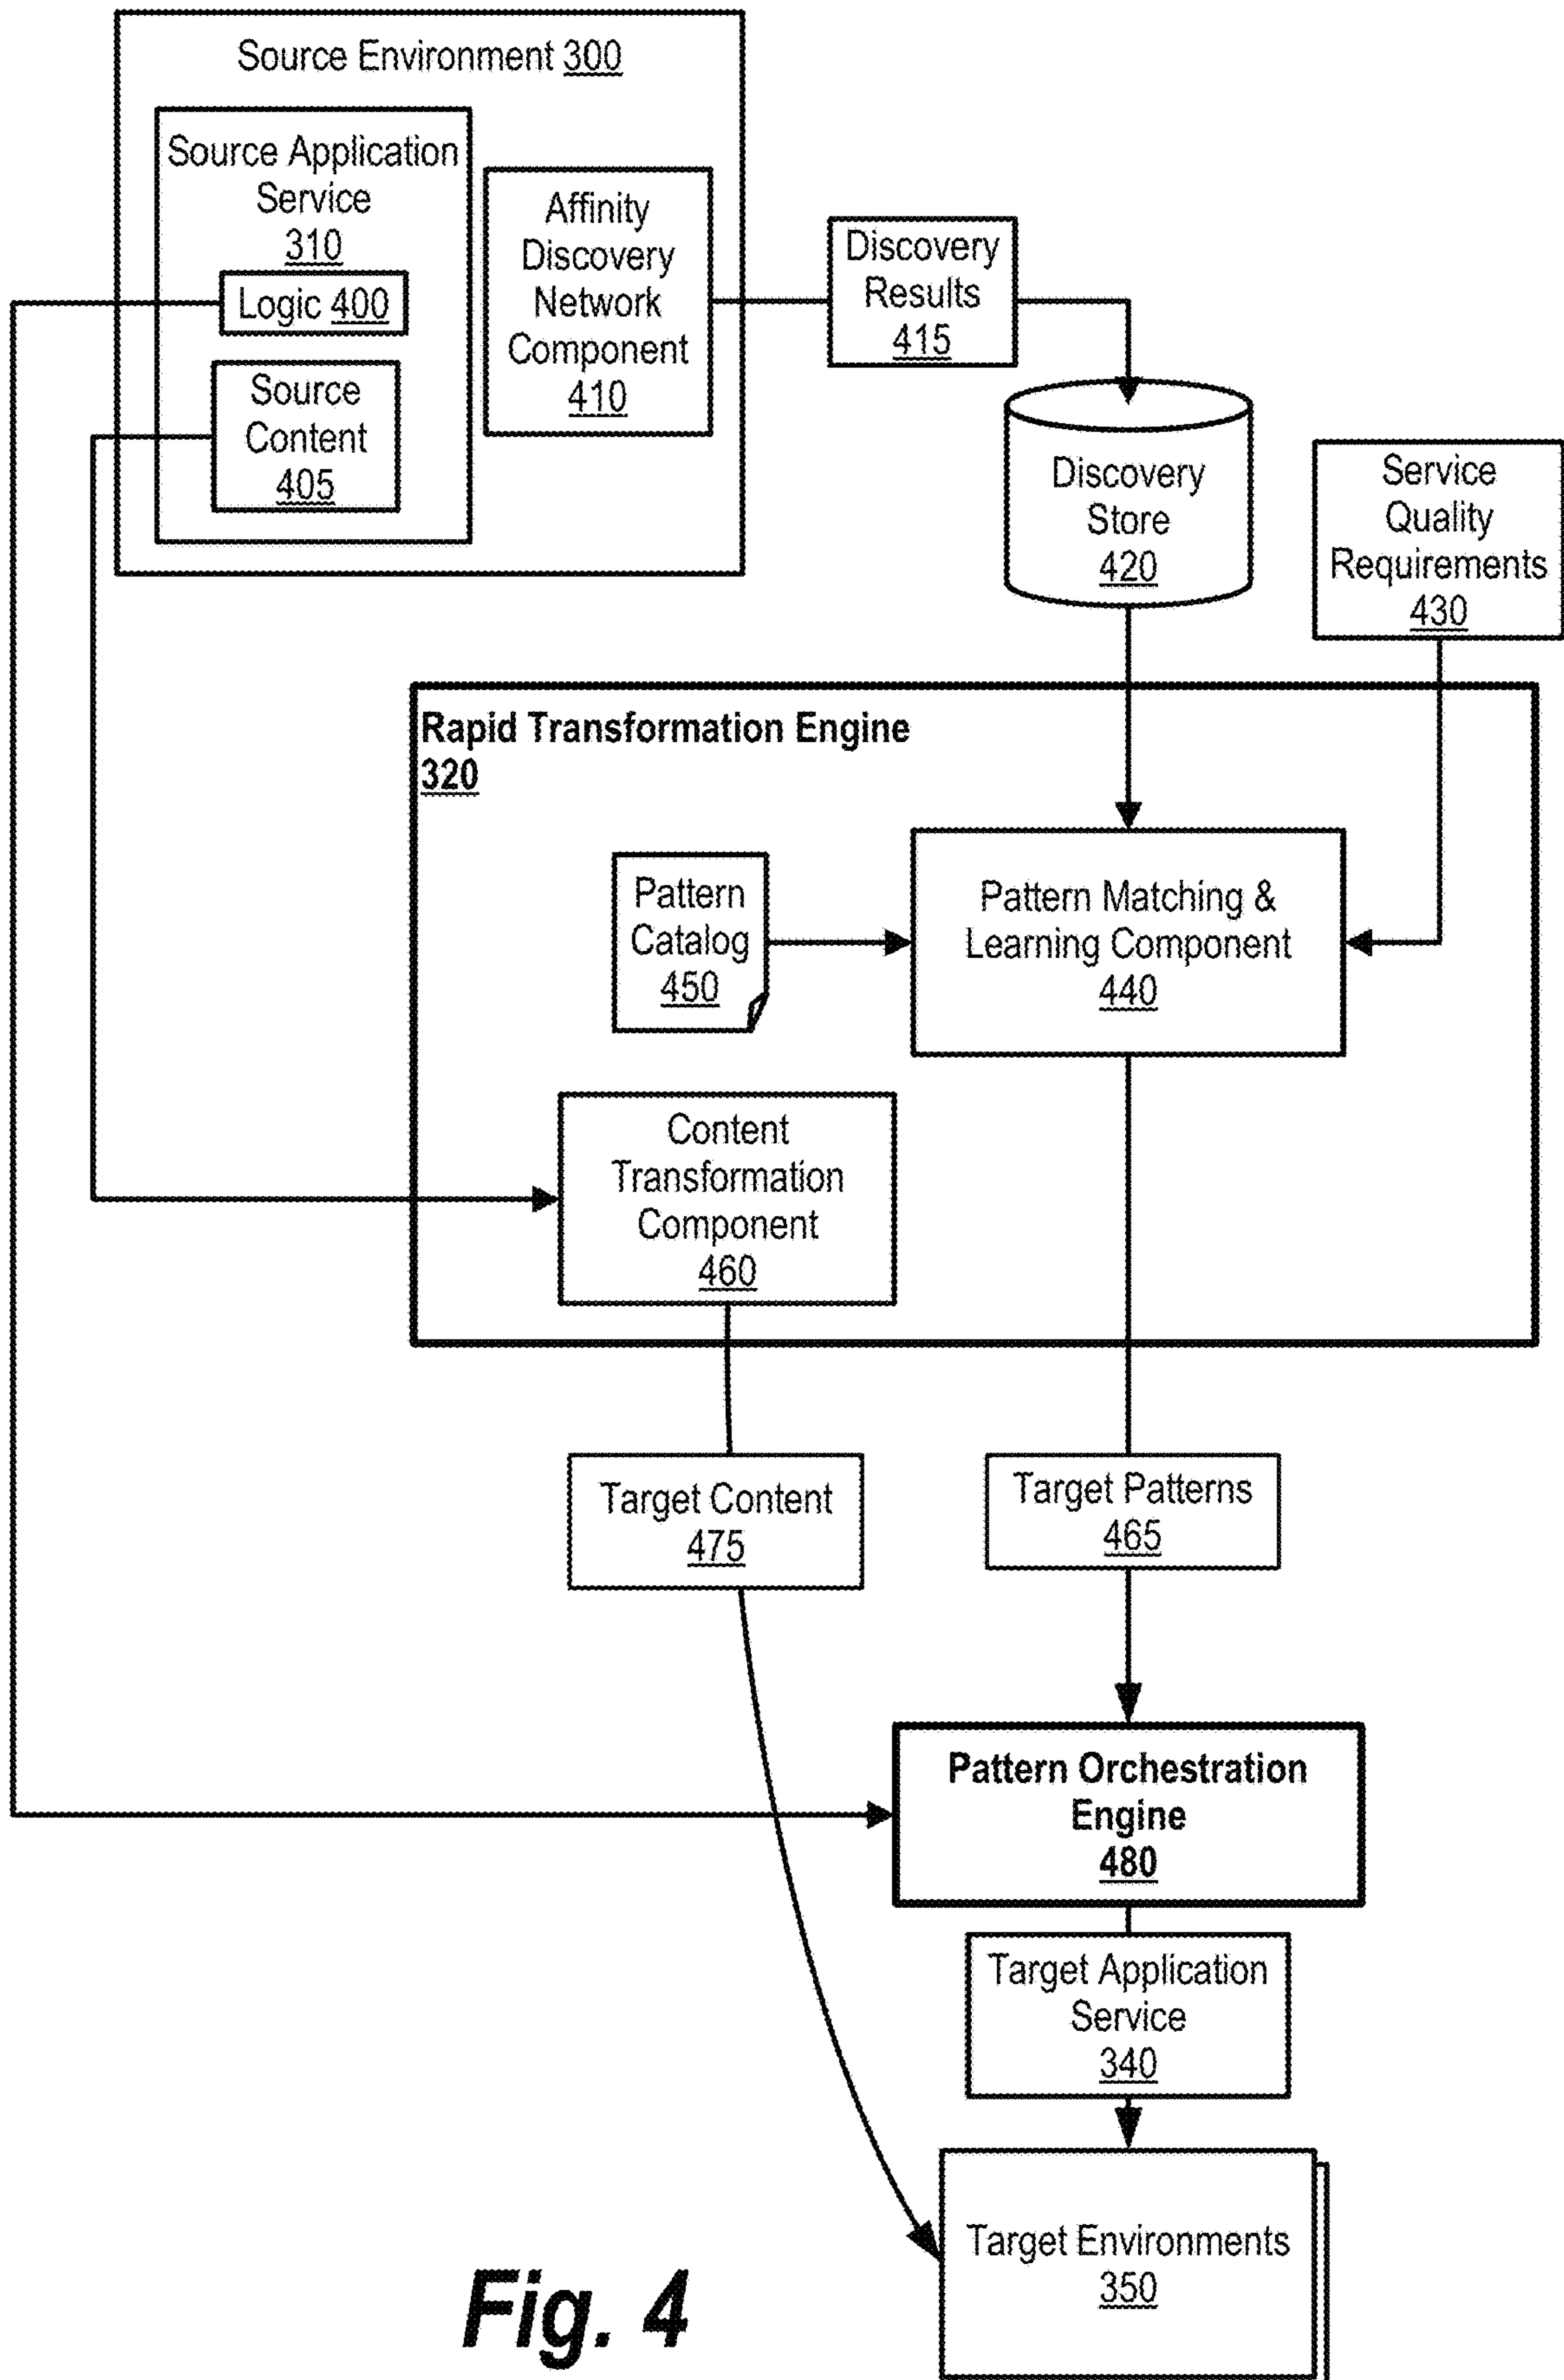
Source Environment 300

Source Application Service 310

Logic 400

Source Content 405

Affinity Discovery Network Component 410

Discovery Results 415

Discovery Store 420

Service Quality Requirements 430

Rapid Transformation Engine 320

Pattern Catalog 450

Pattern Matching & Learning Component 440

Content Transformation Component 460

Target Content 475

Target Patterns 465

Pattern Orchestration Engine 480

Target Application Service 340

Target Environments 350

Fig. 4